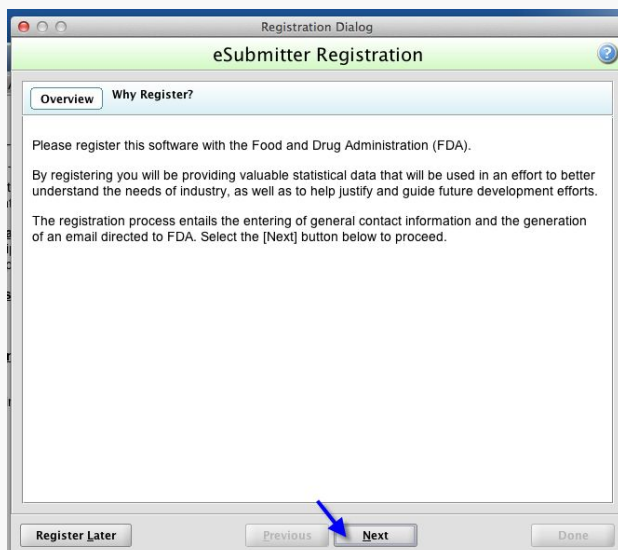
Registration Dialog

eSubmitter Registration

Overview Why Register?

Please register this software with the Food and Drug Administration (FDA).

By registering you will be providing valuable statistical data that will be used in an effort to better understand the needs of industry, as well as to help justify and guide future development efforts.

The registration process entails the entering of general contact information and the generation of an email directed to FDA. Select the [Next] button below to proceed.

Register Later Previous Next Done